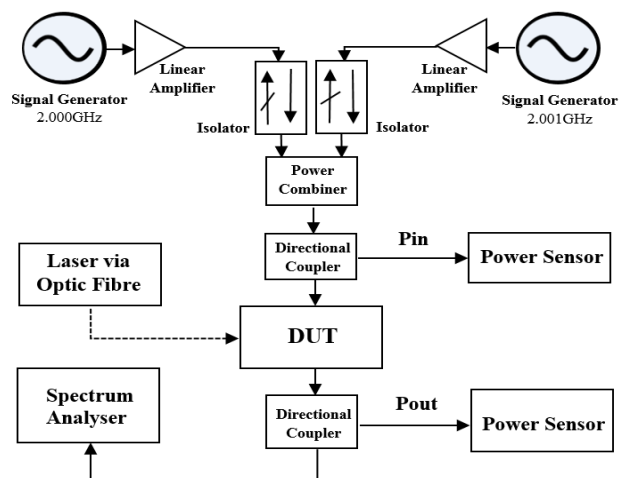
Signal Generator
2.000GHz

Linear Amplifier

Isolator

Isolator

Linear Amplifier

Signal Generator
2.001GHz

Power Combiner

Directional Coupler

Pin

Power Sensor

Laser via Optic Fibre

DUT

Spectrum Analyser

Directional Coupler

Pout

Power Sensor